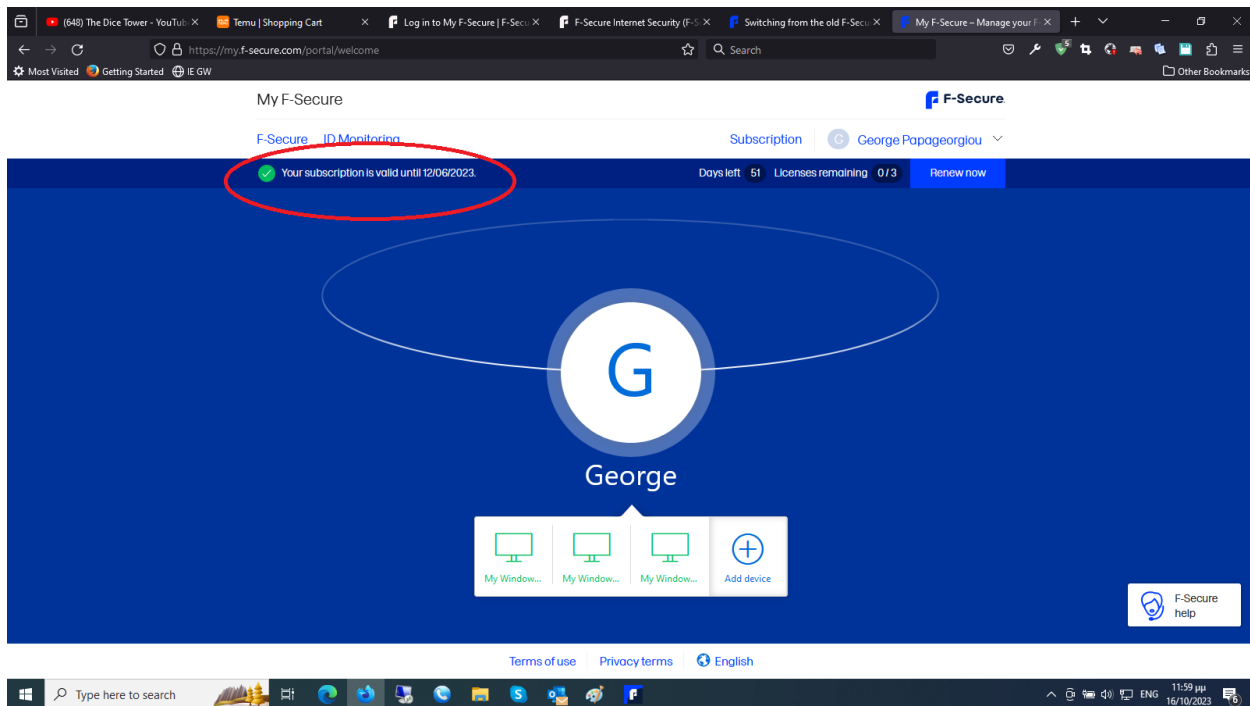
(648) The Dice Tower - YouTub ×
Temu | Shopping Cart ×
Log in to My F-Secure | F-Secu ×
F-Secure Internet Security (F-S ×
Switching from the old F-Secu ×
My F-Secure – Manage your F ×

https://my.f-secure.com/portal/welcome
Search

Most Visited
Getting Started
IE GW
Other Bookmarks

My F-Secure
F-Secure.

F-Secure
ID Monitoring
Subscription
G George Papageorgiou

Your subscription is valid until 12/06/2023.
Days left 51 Licenses remaining 0 / 3
Renew now

G
George

My Window...
My Window...
My Window...
Add device

F-Secure help

Terms of use
Privacy terms
English

Type here to search
ENG
11:59 μμ
16/10/2023
6